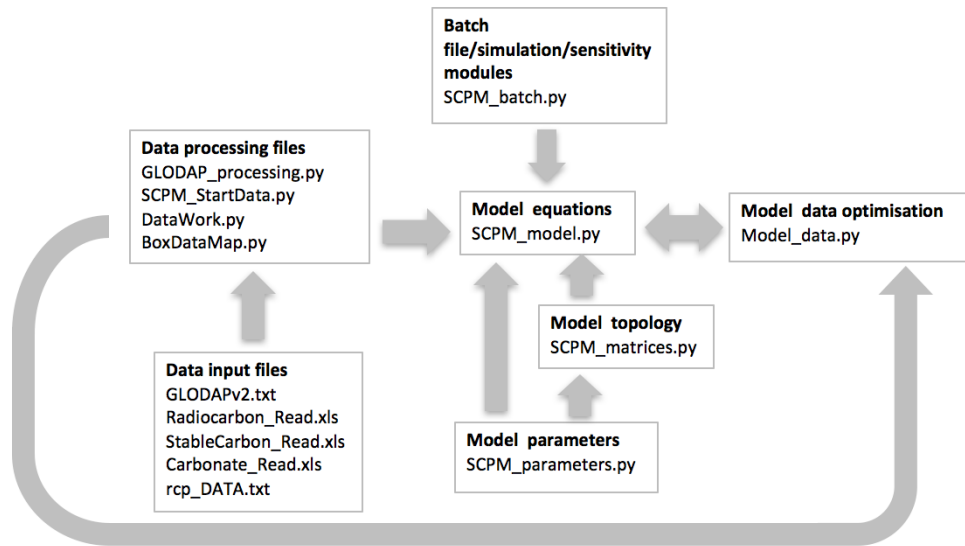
**Batch file/simulation/sensitivity modules**
SCPM_batch.py

**Data processing files**
GLODAP_processing.py
SCPM_StartData.py
DataWork.py
BoxDataMap.py

**Model equations**
SCPM_model.py

**Model data optimisation**
Model_data.py

**Model topology**
SCPM_matrices.py

**Data input files**
GLODAPv2.txt
Radiocarbon_Read.xls
StableCarbon_Read.xls
Carbonate_Read.xls
rcp_DATA.txt

**Model parameters**
SCPM_parameters.py